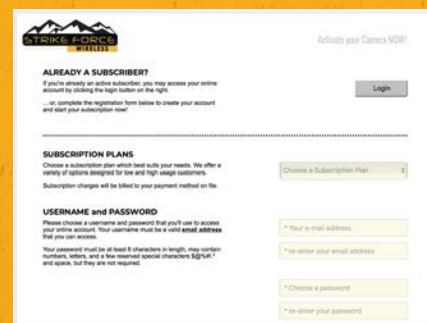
STRIKE FORCE WIRELESS

Activate your Camera NOW!

ALREADY A SUBSCRIBER?

If you're already an active subscriber, you may access your online account by clicking the login button on the right.

... or, complete the registration form below to create your account and start your subscription now!

Login

SUBSCRIPTION PLANS

Choose a subscription plan which best suits your needs. We offer a variety of options designed for low and high usage customers.

Subscription charges will be billed to your payment method on file.

Choose a Subscription Plan

USERNAME and PASSWORD

Please choose a username and password that you'll use to access your online account. Your username must be a valid email address that you can access.

Your password must be at least 8 characters in length, may contain numbers, letters, and a few reserved special characters $@%#.* and space, but they are not required.

* Your e-mail address

* re-enter your email address

* Choose a password

* re-enter your password